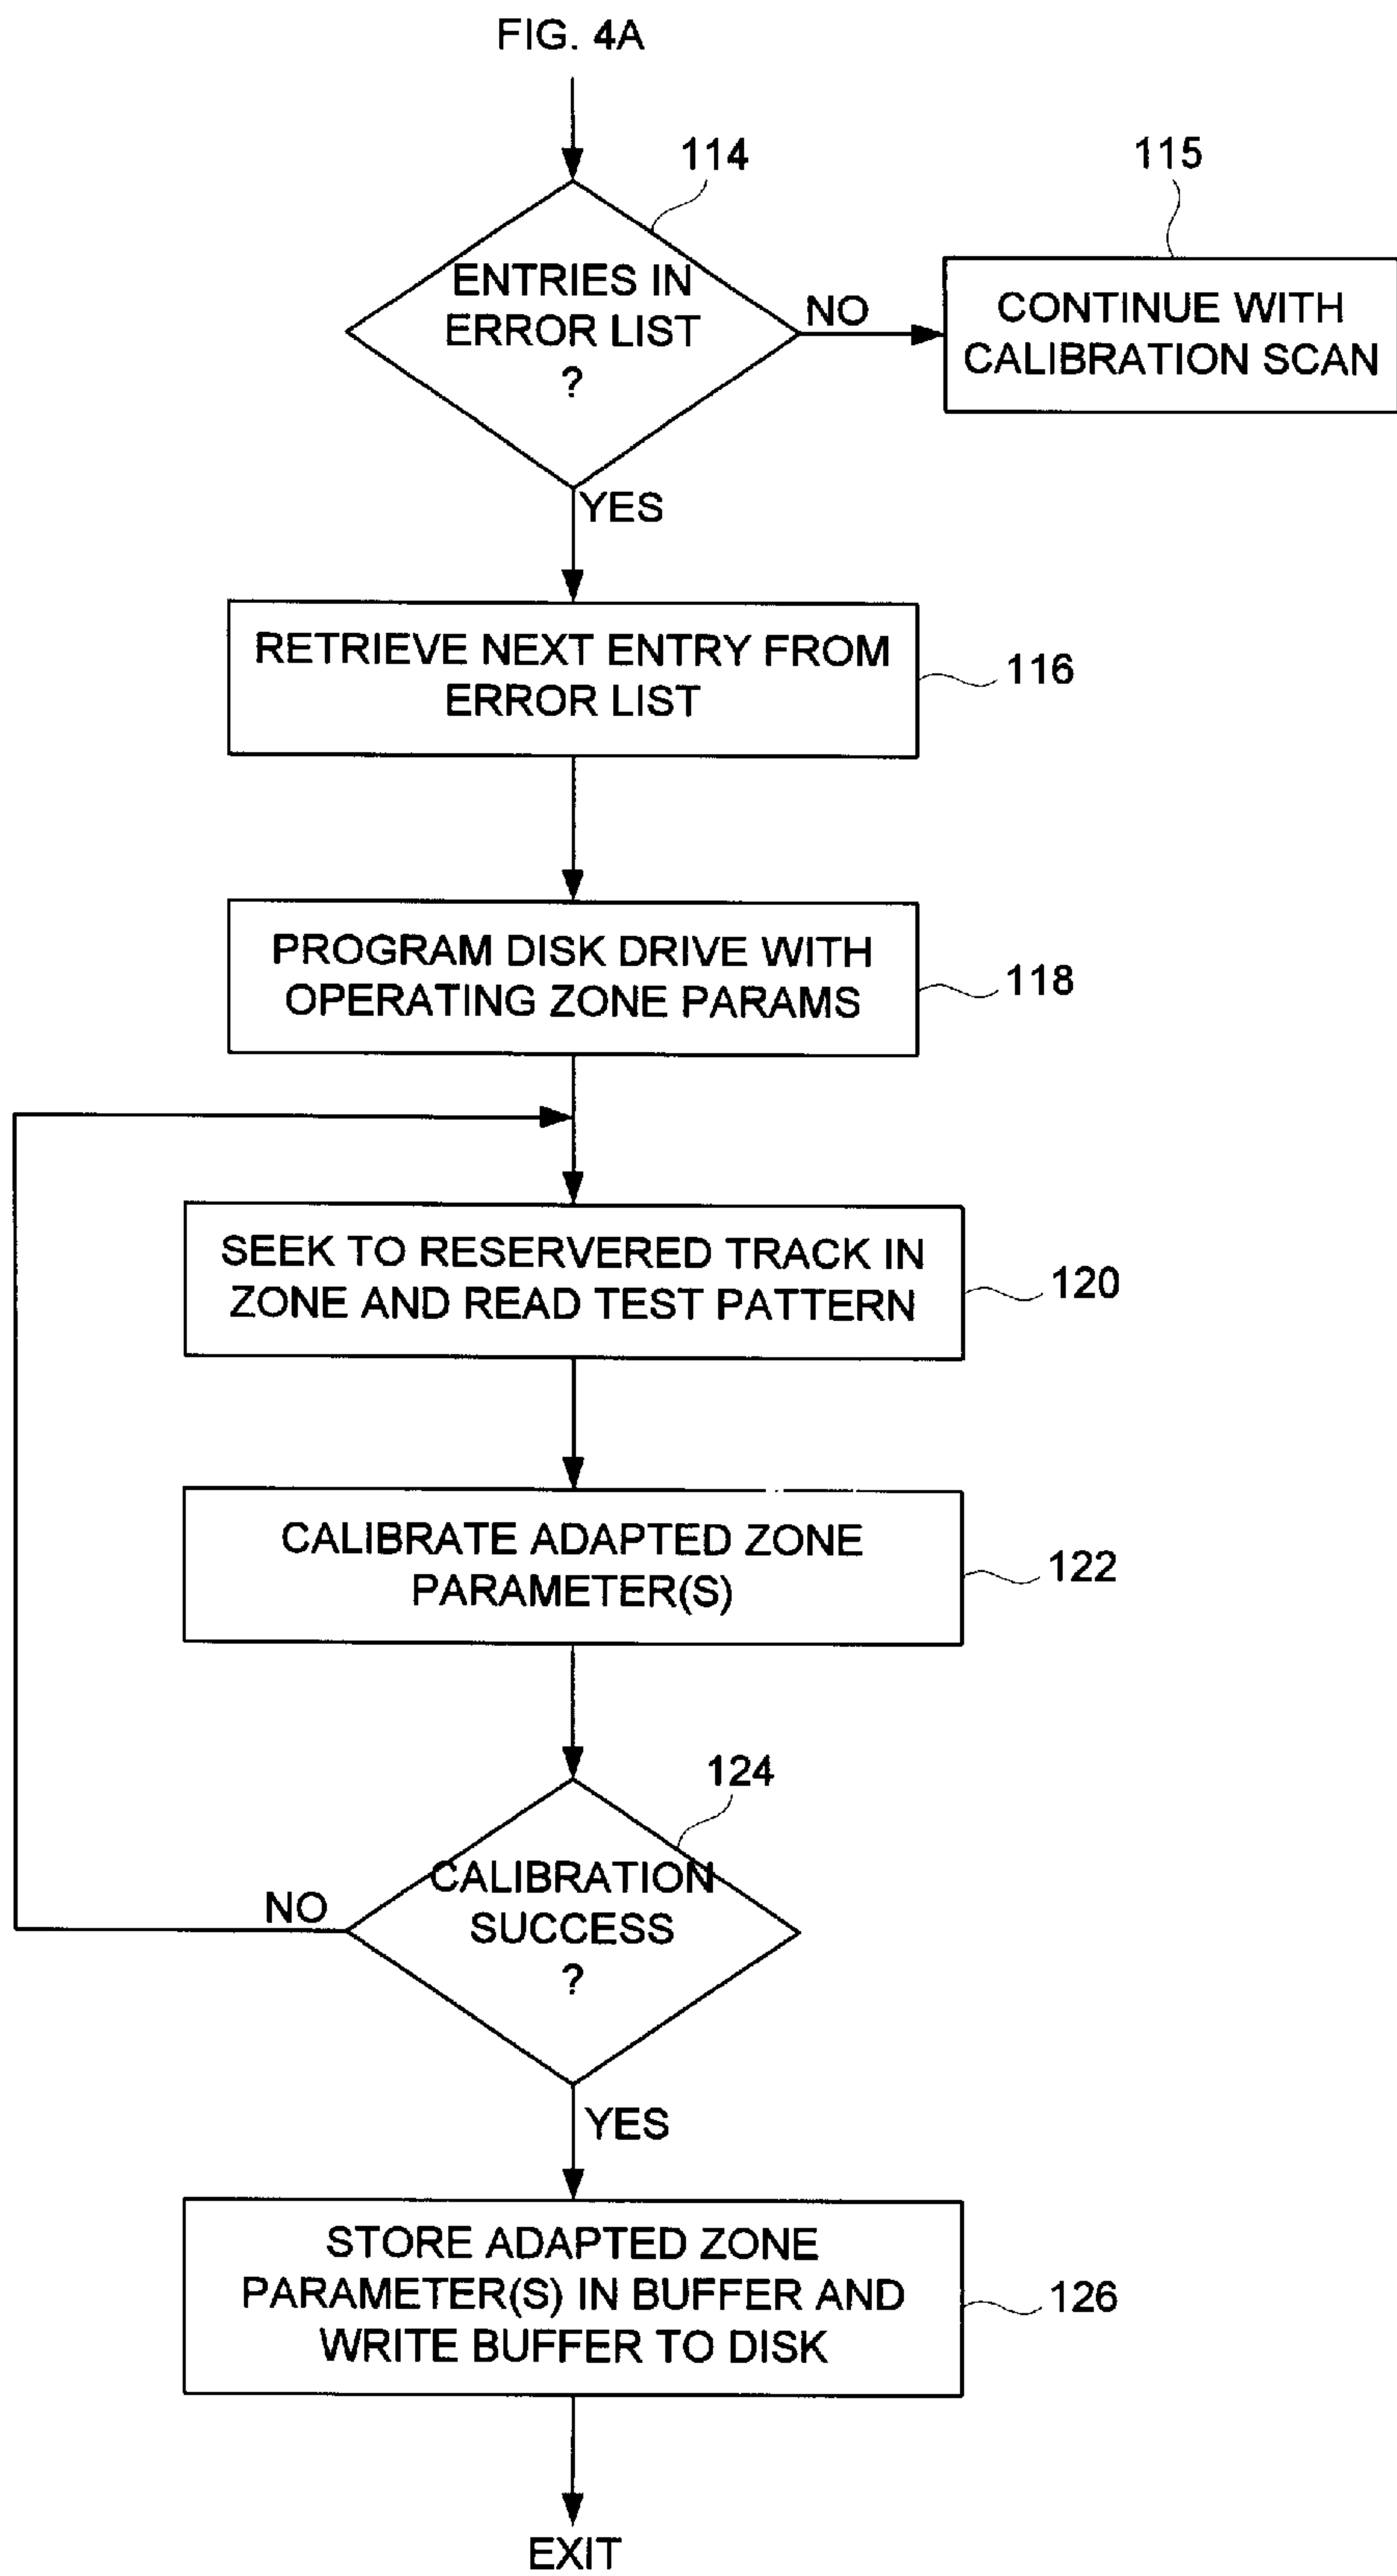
FIG. 4A

114

ENTRIES IN ERROR LIST ?

NO

115

CONTINUE WITH CALIBRATION SCAN

YES

RETRIEVE NEXT ENTRY FROM ERROR LIST

116

PROGRAM DISK DRIVE WITH OPERATING ZONE PARAMS

118

SEEK TO RESERVERED TRACK IN ZONE AND READ TEST PATTERN

120

CALIBRATE ADAPTED ZONE PARAMETER(S)

122

124

CALIBRATION SUCCESS ?

NO

YES

STORE ADAPTED ZONE PARAMETER(S) IN BUFFER AND WRITE BUFFER TO DISK

126

EXIT